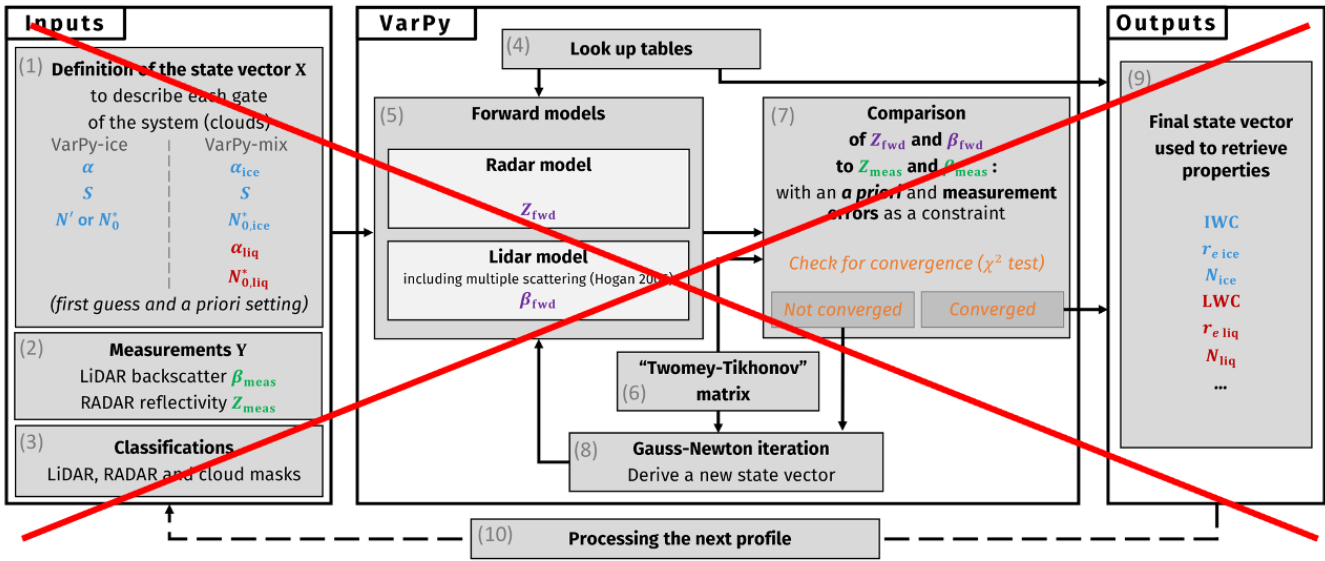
Inputs

(1) Definition of the state vector X to describe each gate of the system (clouds)

VarPy-ice
$\alpha$
$S$
$N'$ or $N_0^*$

VarPy-mix
$\alpha_{ice}$
$S$
$N_{0,ice}^*$
$\alpha_{liq}$
$N_{0,liq}^*$

(first guess and a priori setting)

(2) Measurements Y
LiDAR backscatter $\beta_{meas}$
RADAR reflectivity $Z_{meas}$

(3) Classifications
LiDAR, RADAR and cloud masks

VarPy

(4) Look up tables

(5) Forward models

Radar model
$Z_{fwd}$

Lidar model
including multiple scattering (Hogan 2008)
$\beta_{fwd}$

(6) "Twomey-Tikhonov" matrix

(7) Comparison of $Z_{fwd}$ and $\beta_{fwd}$ to $Z_{meas}$ and $\beta_{meas}$: with an a priori and measurement errors as a constraint

Check for convergence ($\chi^2$ test)

Not converged

Converged

(8) Gauss-Newton iteration
Derive a new state vector

Outputs

(9) Final state vector used to retrieve properties

IWC
$r_{e\ ice}$
$N_{ice}$
LWC
$r_{e\ liq}$
$N_{liq}$
...

(10) Processing the next profile